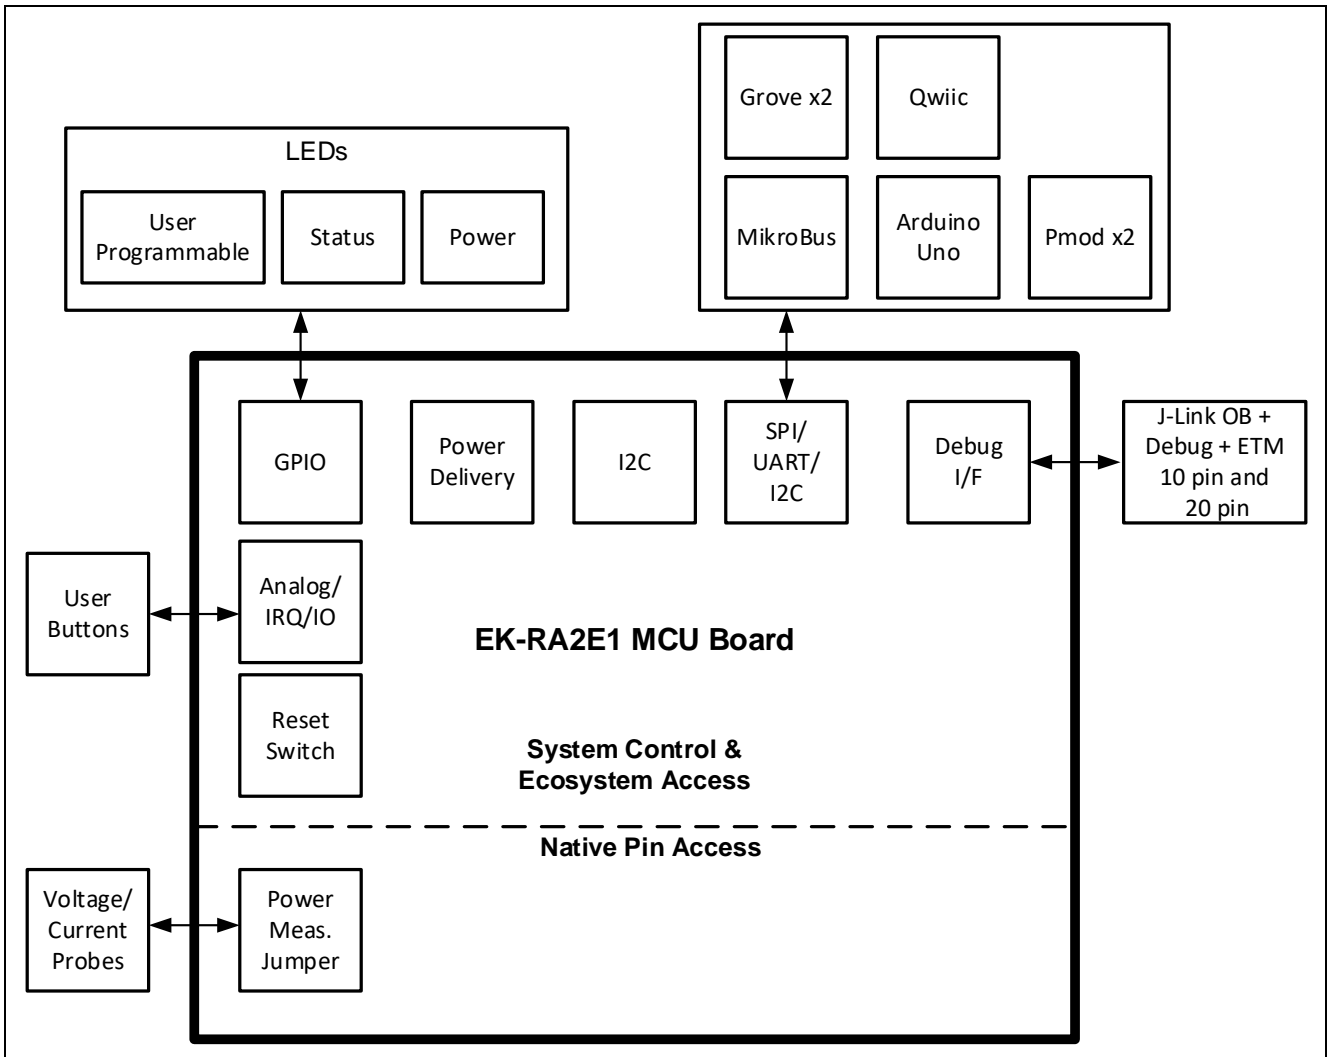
LEDs

User Programmable

Status

Power

Grove x2

Qwiic

MikroBus

Arduino Uno

Pmod x2

GPIO

Power Delivery

I2C

SPI/ UART/ I2C

Debug I/F

J-Link OB + Debug + ETM 10 pin and 20 pin

User Buttons

Analog/ IRQ/IO

EK-RA2E1 MCU Board

Reset Switch

System Control & Ecosystem Access

Native Pin Access

Voltage/ Current Probes

Power Meas. Jumper